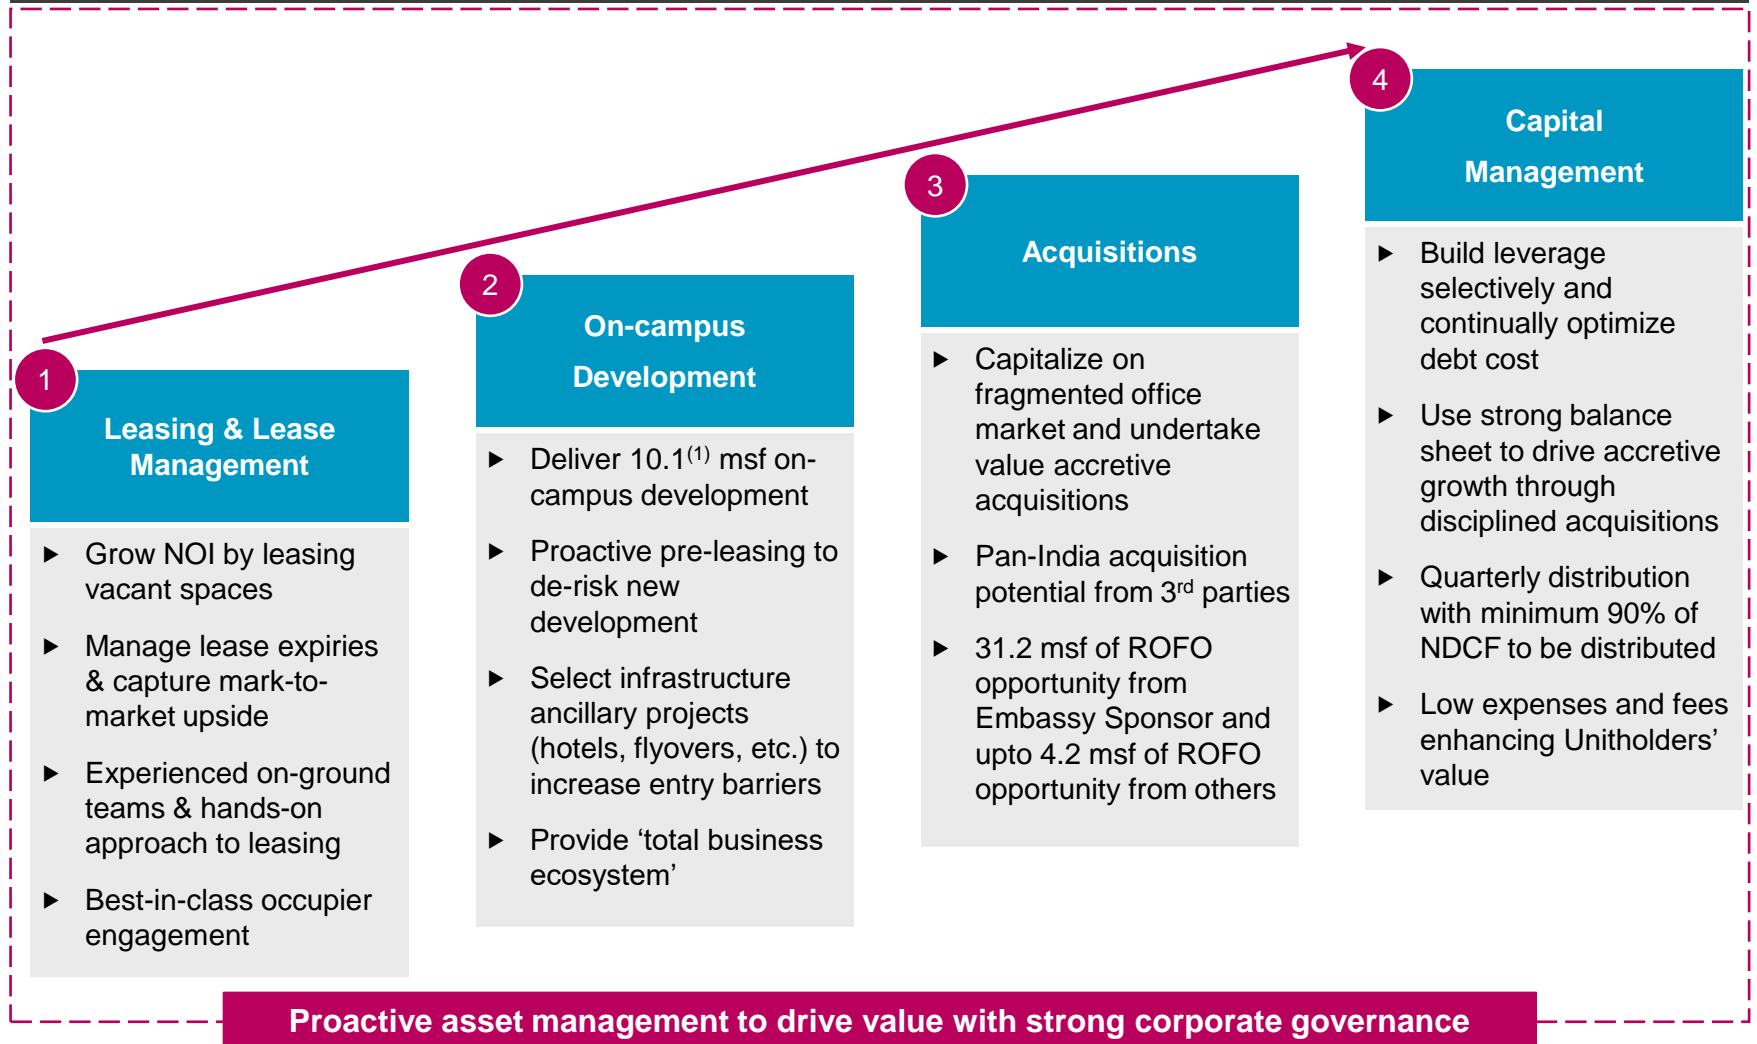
1

Leasing & Lease Management

- Grow NOI by leasing vacant spaces
- Manage lease expiries & capture mark-to-market upside
- Experienced on-ground teams & hands-on approach to leasing
- Best-in-class occupier engagement

2

On-campus Development

- Deliver 10.1$^{(1)}$ msf on-campus development
- Proactive pre-leasing to de-risk new development
- Select infrastructure ancillary projects (hotels, flyovers, etc.) to increase entry barriers
- Provide 'total business ecosystem'

3

Acquisitions

- Capitalize on fragmented office market and undertake value accretive acquisitions
- Pan-India acquisition potential from 3$^{rd}$ parties
- 31.2 msf of ROFO opportunity from Embassy Sponsor and upto 4.2 msf of ROFO opportunity from others

4

Capital Management

- Build leverage selectively and continually optimize debt cost
- Use strong balance sheet to drive accretive growth through disciplined acquisitions
- Quarterly distribution with minimum 90% of NDCF to be distributed
- Low expenses and fees enhancing Unitholders' value

Proactive asset management to drive value with strong corporate governance